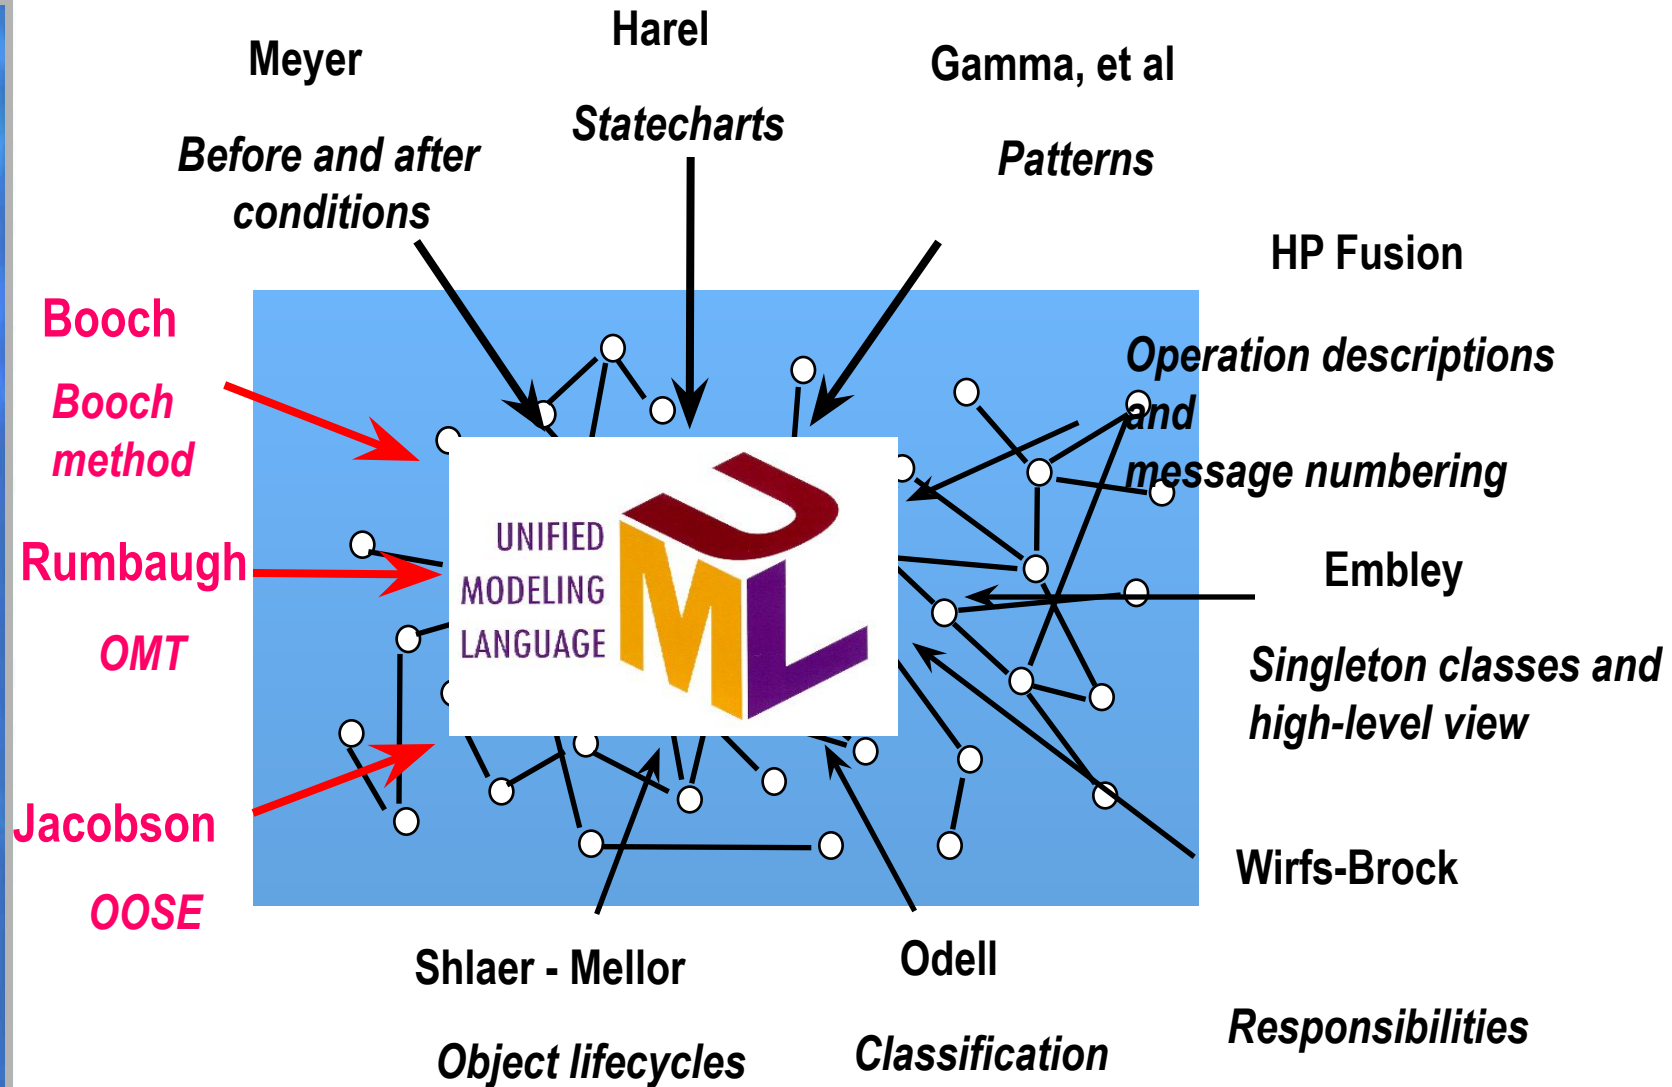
Harel

Meyer

Gamma, et al

Statecharts

Before and after conditions

Patterns

HP Fusion

Booch

Operation descriptions and message numbering

Booch method

UNIFIED MODELING LANGUAGE

Rumbaugh

Embley

OMT

Singleton classes and high-level view

Jacobson

Wirfs-Brock

OOSE

Shlaer - Mellor

Odell

Responsibilities

Object lifecycles

Classification